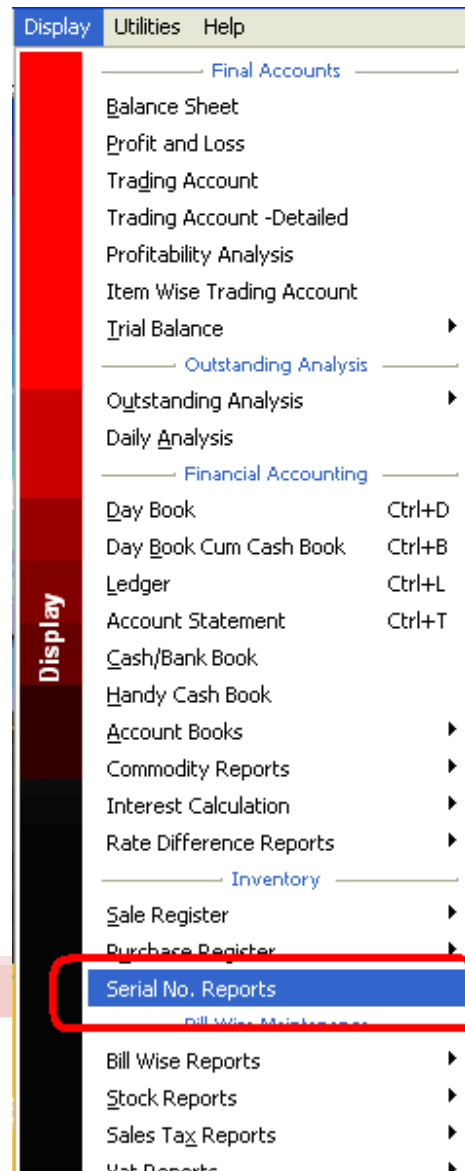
Display Utilities Help

Final Accounts
Balance Sheet
Profit and Loss
Trading Account
Trading Account -Detailed
Profitability Analysis
Item Wise Trading Account
Trial Balance

Outstanding Analysis
Outstanding Analysis
Daily Analysis

Financial Accounting
Day Book Ctrl+D
Day Book Cum Cash Book Ctrl+B
Ledger Ctrl+L
Account Statement Ctrl+T
Cash/Bank Book
Handy Cash Book
Account Books
Commodity Reports
Interest Calculation
Rate Difference Reports

Inventory
Sale Register
Purchase Register
Serial No. Reports
Bill Wise Maintenance
Bill Wise Reports
Stock Reports
Sales Tax Reports
Vat Reports

Display